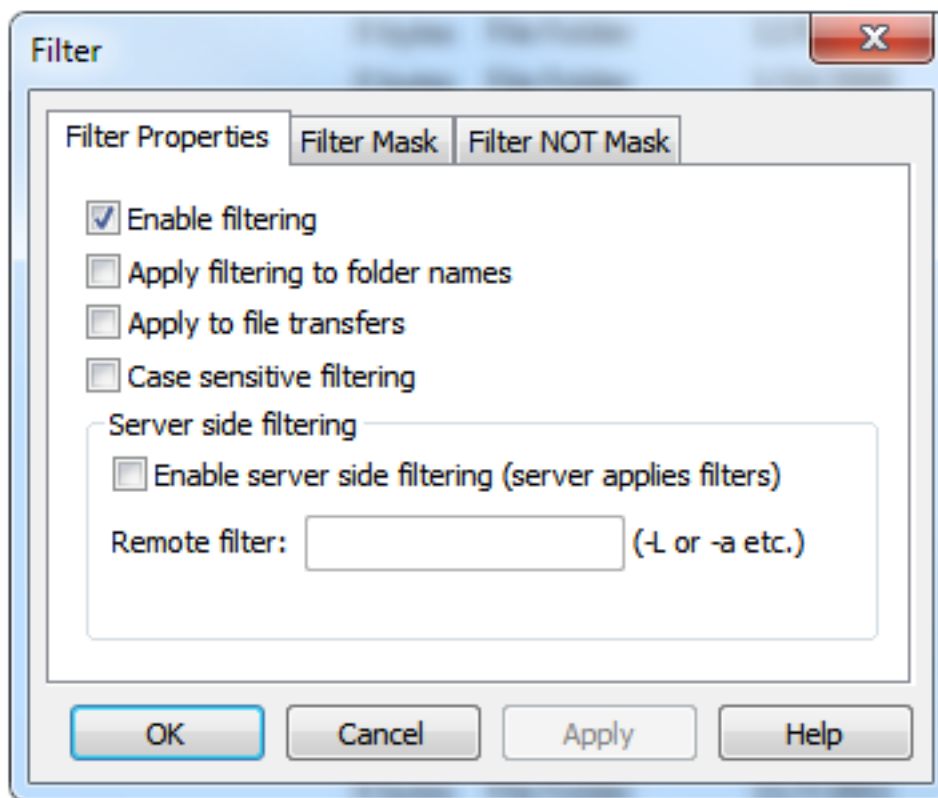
Filter

Filter Properties | Filter Mask | Filter NOT Mask

Enable filtering
Apply filtering to folder names
Apply to file transfers
Case sensitive filtering

Server side filtering
Enable server side filtering (server applies filters)
Remote filter: (-L or -a etc.)

OK Cancel Apply Help